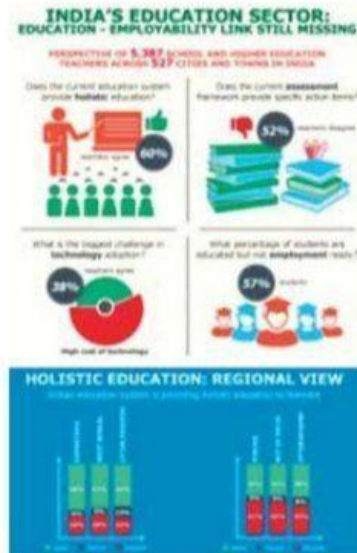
INDIA'S EDUCATION SECTOR:
EDUCATION - EMPLOYABILITY LINK STILL MISSING

PERSPECTIVE OF 5,387 SCHOOL AND HIGHER EDUCATION TEACHERS ACROSS 527 CITIES AND TOWNS IN INDIA

Does the current education system provide holistic education?

teachers agree

60%

Does the current assessment framework provide specific action items?

52%

teachers disagree

What is the biggest challenge in technology adoption?

teachers agree

38%

High cost of technology

What percentage of students are educated but not employment ready?

57%

students

HOLISTIC EDUCATION: REGIONAL VIEW

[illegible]

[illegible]